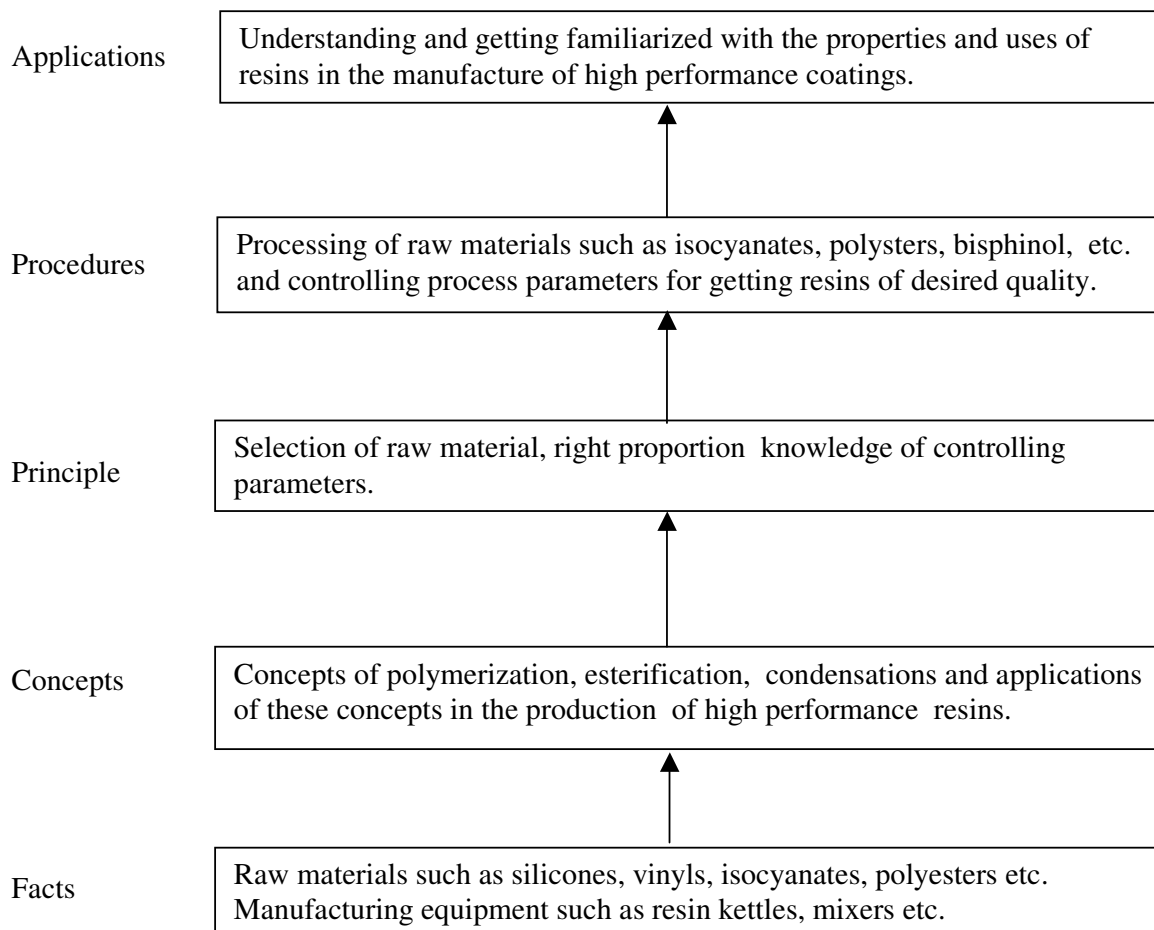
Applications

Understanding and getting familiarized with the properties and uses of resins in the manufacture of high performance coatings.

Procedures

Processing of raw materials such as isocyanates, polysters, bisphinol, etc. and controlling process parameters for getting resins of desired quality.

Principle

Selection of raw material, right proportion knowledge of controlling parameters.

Concepts

Concepts of polymerization, esterification, condensations and applications of these concepts in the production of high performance resins.

Facts

Raw materials such as silicones, vinyls, isocyanates, polyesters etc. Manufacturing equipment such as resin kettles, mixers etc.